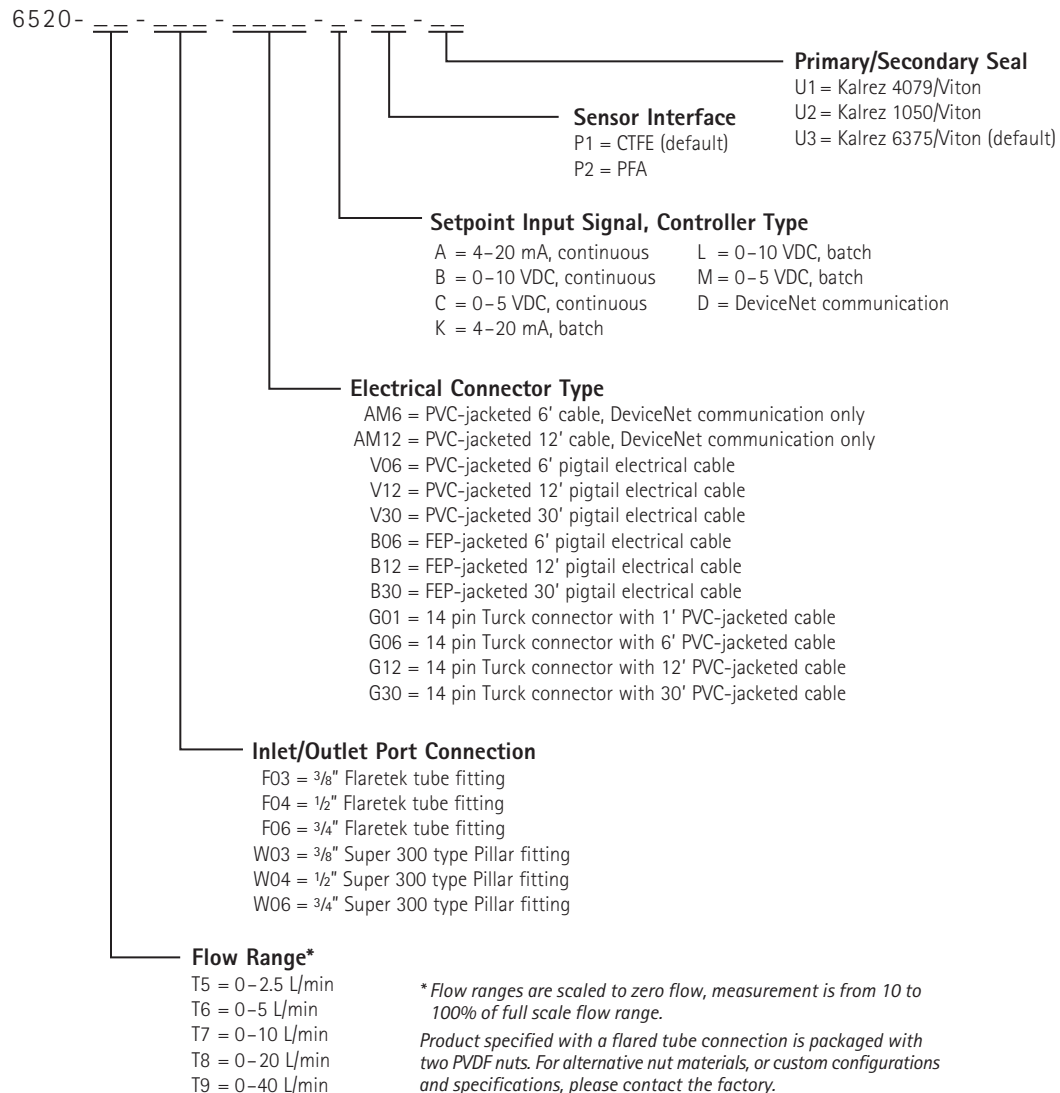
6520- __ - ___ - ____ - _ - __ - __

**Primary/Secondary Seal**
U1 = Kalrez 4079/Viton
U2 = Kalrez 1050/Viton
U3 = Kalrez 6375/Viton (default)

**Sensor Interface**
P1 = CTFE (default)
P2 = PFA

**Setpoint Input Signal, Controller Type**
A = 4–20 mA, continuous
B = 0–10 VDC, continuous
C = 0–5 VDC, continuous
K = 4–20 mA, batch
L = 0–10 VDC, batch
M = 0–5 VDC, batch
D = DeviceNet communication

**Electrical Connector Type**
AM6 = PVC-jacketed 6' cable, DeviceNet communication only
AM12 = PVC-jacketed 12' cable, DeviceNet communication only
V06 = PVC-jacketed 6' pigtail electrical cable
V12 = PVC-jacketed 12' pigtail electrical cable
V30 = PVC-jacketed 30' pigtail electrical cable
B06 = FEP-jacketed 6' pigtail electrical cable
B12 = FEP-jacketed 12' pigtail electrical cable
B30 = FEP-jacketed 30' pigtail electrical cable
G01 = 14 pin Turck connector with 1' PVC-jacketed cable
G06 = 14 pin Turck connector with 6' PVC-jacketed cable
G12 = 14 pin Turck connector with 12' PVC-jacketed cable
G30 = 14 pin Turck connector with 30' PVC-jacketed cable

**Inlet/Outlet Port Connection**
F03 = $\frac{3}{8}$" Flaretek tube fitting
F04 = $\frac{1}{2}$" Flaretek tube fitting
F06 = $\frac{3}{4}$" Flaretek tube fitting
W03 = $\frac{3}{8}$" Super 300 type Pillar fitting
W04 = $\frac{1}{2}$" Super 300 type Pillar fitting
W06 = $\frac{3}{4}$" Super 300 type Pillar fitting

**Flow Range***
T5 = 0–2.5 L/min
T6 = 0–5 L/min
T7 = 0–10 L/min
T8 = 0–20 L/min
T9 = 0–40 L/min

* Flow ranges are scaled to zero flow, measurement is from 10 to 100% of full scale flow range.

Product specified with a flared tube connection is packaged with two PVDF nuts. For alternative nut materials, or custom configurations and specifications, please contact the factory.